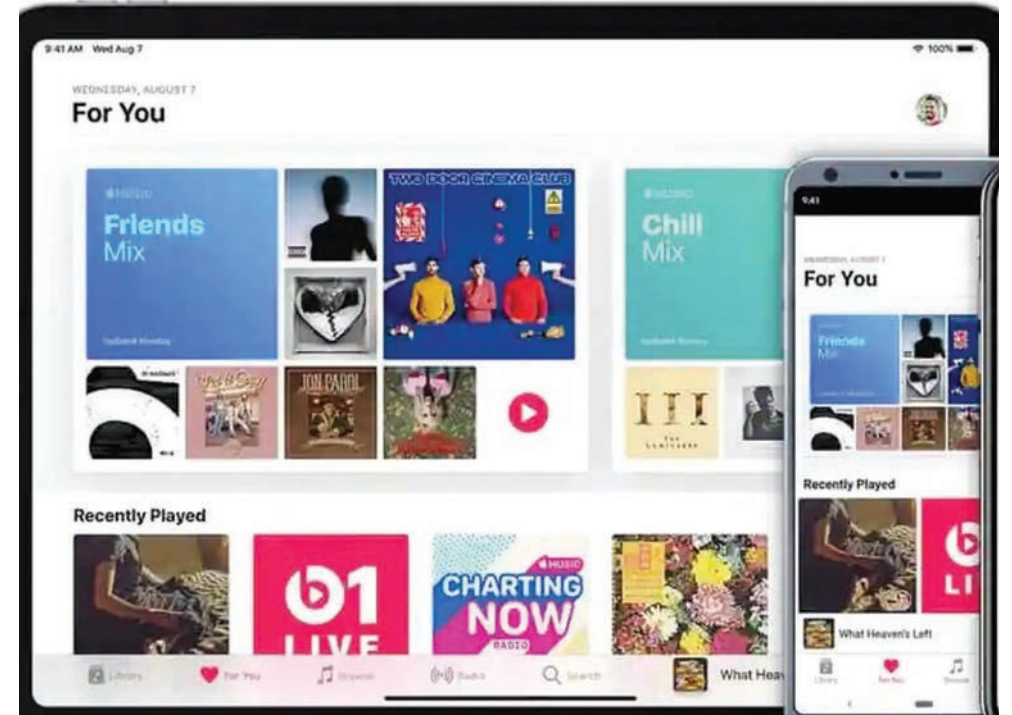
9:41 AM Wed Aug 7

100%

WEDNESDAY, AUGUST 7

For You

Music

Friends Mix

Updated Monday

TWO DOOR CINEMA CLUB

JON PARDI

Music

Chill Mix

Updated Sunday

III

THE LUMINEERS

Recently Played

01 LIVE

MUSIC

CHARTING NOW

RADIO

Library

For You

Browse

Radio

Search

What Hea

9:41

WEDNESDAY, AUGUST 7

For You

Friends Mix

Recently Played

LI

What Heaven's Left

Library

For You

Browse